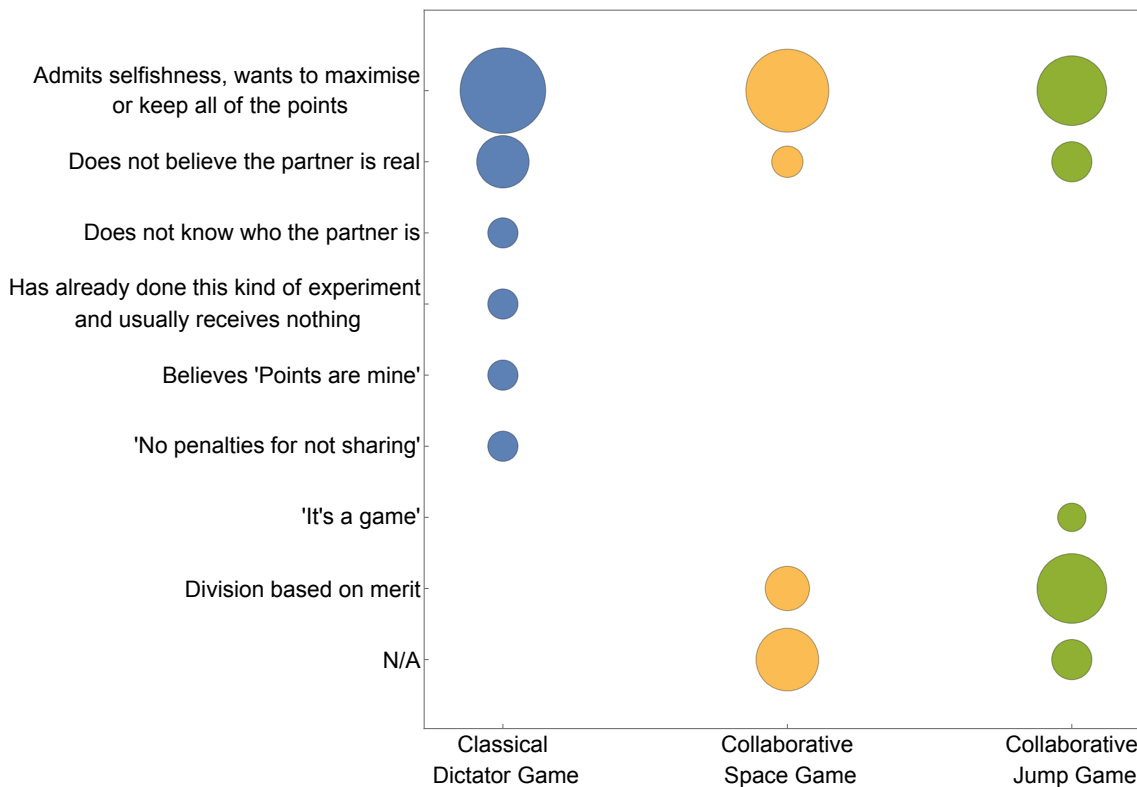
Admits selfishness, wants to maximise or keep all of the points

Does not believe the partner is real

Does not know who the partner is

Has already done this kind of experiment and usually receives nothing

Believes 'Points are mine'

'No penalties for not sharing'

'It's a game'

Division based on merit

N/A

Classical Dictator Game

Collaborative Space Game

Collaborative Jump Game